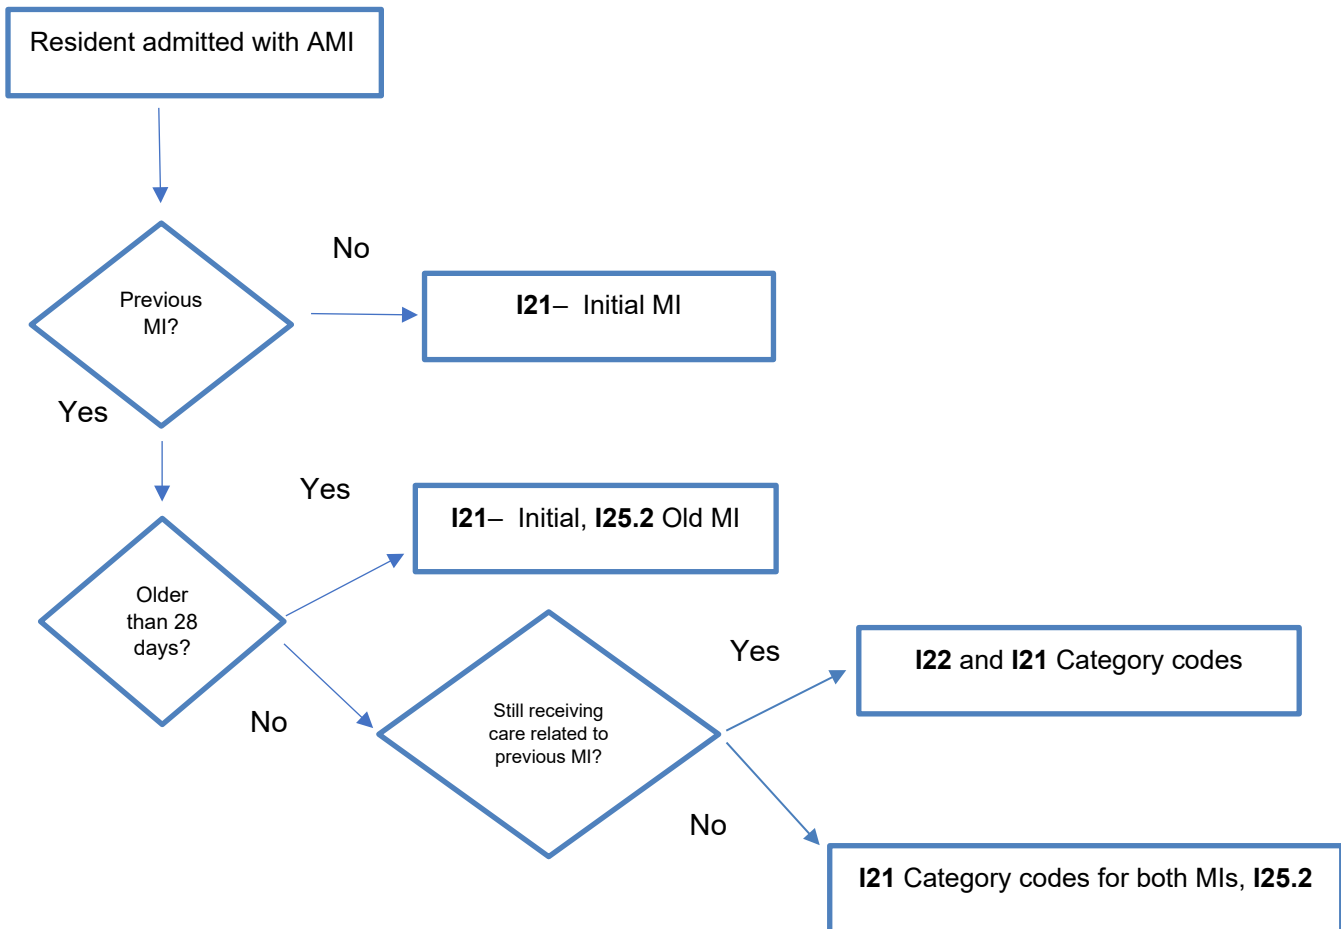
Resident admitted with AMI

Previous MI?

No

**I21**– Initial MI

Yes

Older than 28 days?

Yes

**I21**– Initial, **I25.2** Old MI

No

Still receiving care related to previous MI?

Yes

**I22** and **I21** Category codes

No

**I21** Category codes for both MIs, **I25.2**